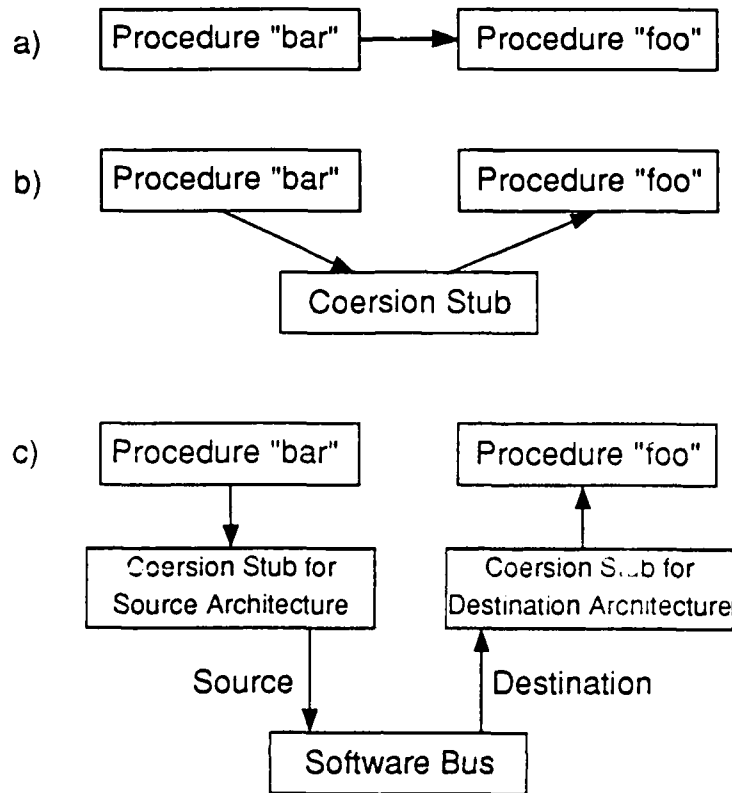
a) Procedure "bar" Procedure "foo"

b) Procedure "bar" Procedure "foo"

Coersion Stub

c) Procedure "bar" Procedure "foo"

Coersion Stub for Source Architecture

Coersion Stub for Destination Architecture

Source

Destination

Software Bus